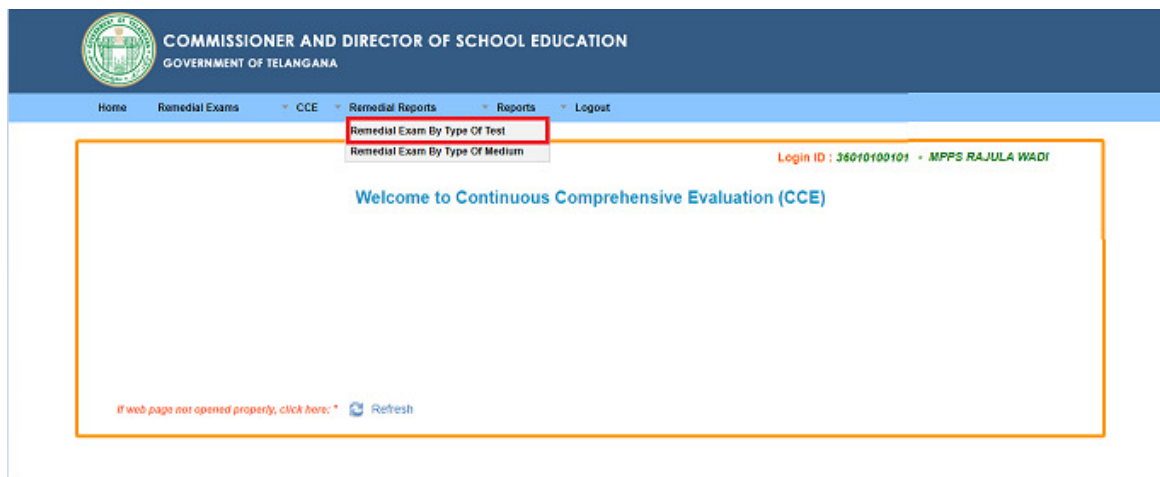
COMMISSIONER AND DIRECTOR OF SCHOOL EDUCATION
GOVERNMENT OF TELANGANA

Home Remedial Exams CCE Remedial Reports Reports Logout

Remedial Exam By Type Of Test
Remedial Exam By Type Of Medium

Login ID : 36010100101 - MPPS RAJULA WADI

Welcome to Continuous Comprehensive Evaluation (CCE)

If web page not opened properly, click here: * Refresh